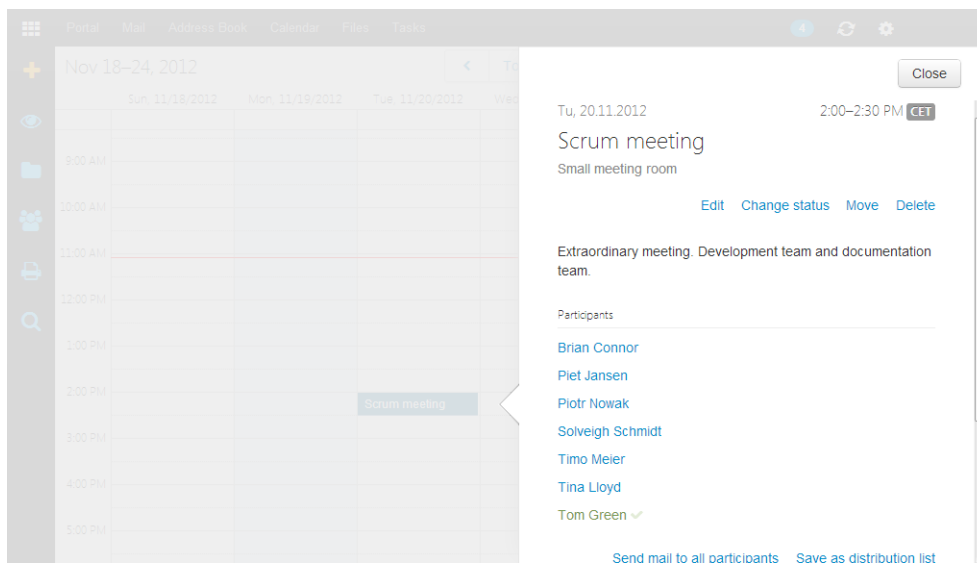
Portal Mail Address Book Calendar Files Tasks 4

Nov 18–24, 2012

Sun, 11/18/2012 Mon, 11/19/2012 Tue, 11/20/2012 Wed

9:00 AM
10:00 AM
11:00 AM
12:00 PM
1:00 PM
2:00 PM
3:00 PM
4:00 PM
5:00 PM

Scrum meeting

Close

Tu, 20.11.2012 2:00–2:30 PM CET

Scrum meeting

Small meeting room

Edit Change status Move Delete

Extraordinary meeting. Development team and documentation team.

Participants

Brian Connor
Piet Jansen
Piotr Nowak
Solveigh Schmidt
Timo Meier
Tina Lloyd
Tom Green

Send mail to all participants Save as distribution list